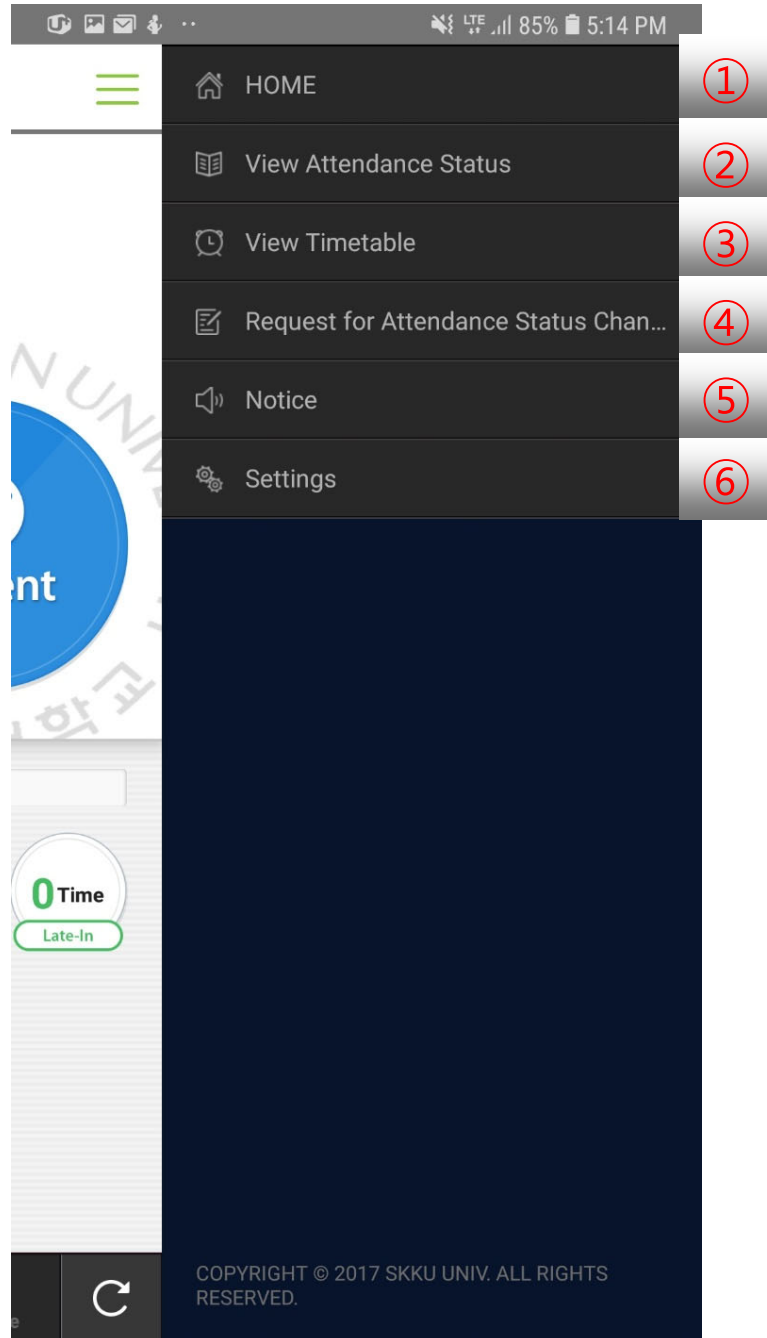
85% 5:14 PM

HOME ①

View Attendance Status ②

View Timetable ③

Request for Attendance Status Chan... ④

Notice ⑤

Settings ⑥

N UNI

ent

0 Time

Late-In

COPYRIGHT © 2017 SKKU UNIV. ALL RIGHTS RESERVED.